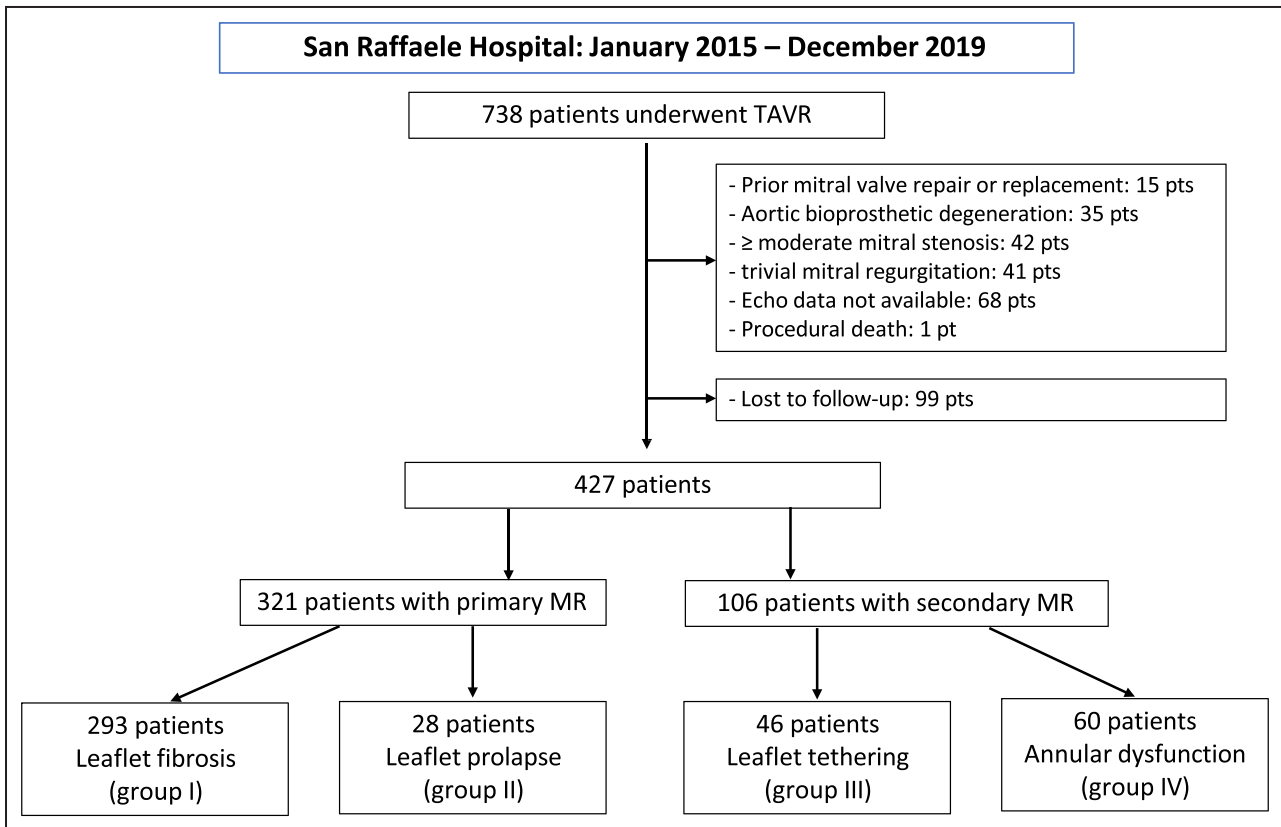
San Raffaele Hospital: January 2015 – December 2019

738 patients underwent TAVR

- Prior mitral valve repair or replacement: 15 pts
- Aortic bioprosthetic degeneration: 35 pts
- ≥ moderate mitral stenosis: 42 pts
- trivial mitral regurgitation: 41 pts
- Echo data not available: 68 pts
- Procedural death: 1 pt

- Lost to follow-up: 99 pts

427 patients

321 patients with primary MR

106 patients with secondary MR

293 patients
Leaflet fibrosis
(group I)

28 patients
Leaflet prolapse
(group II)

46 patients
Leaflet tethering
(group III)

60 patients
Annular dysfunction
(group IV)